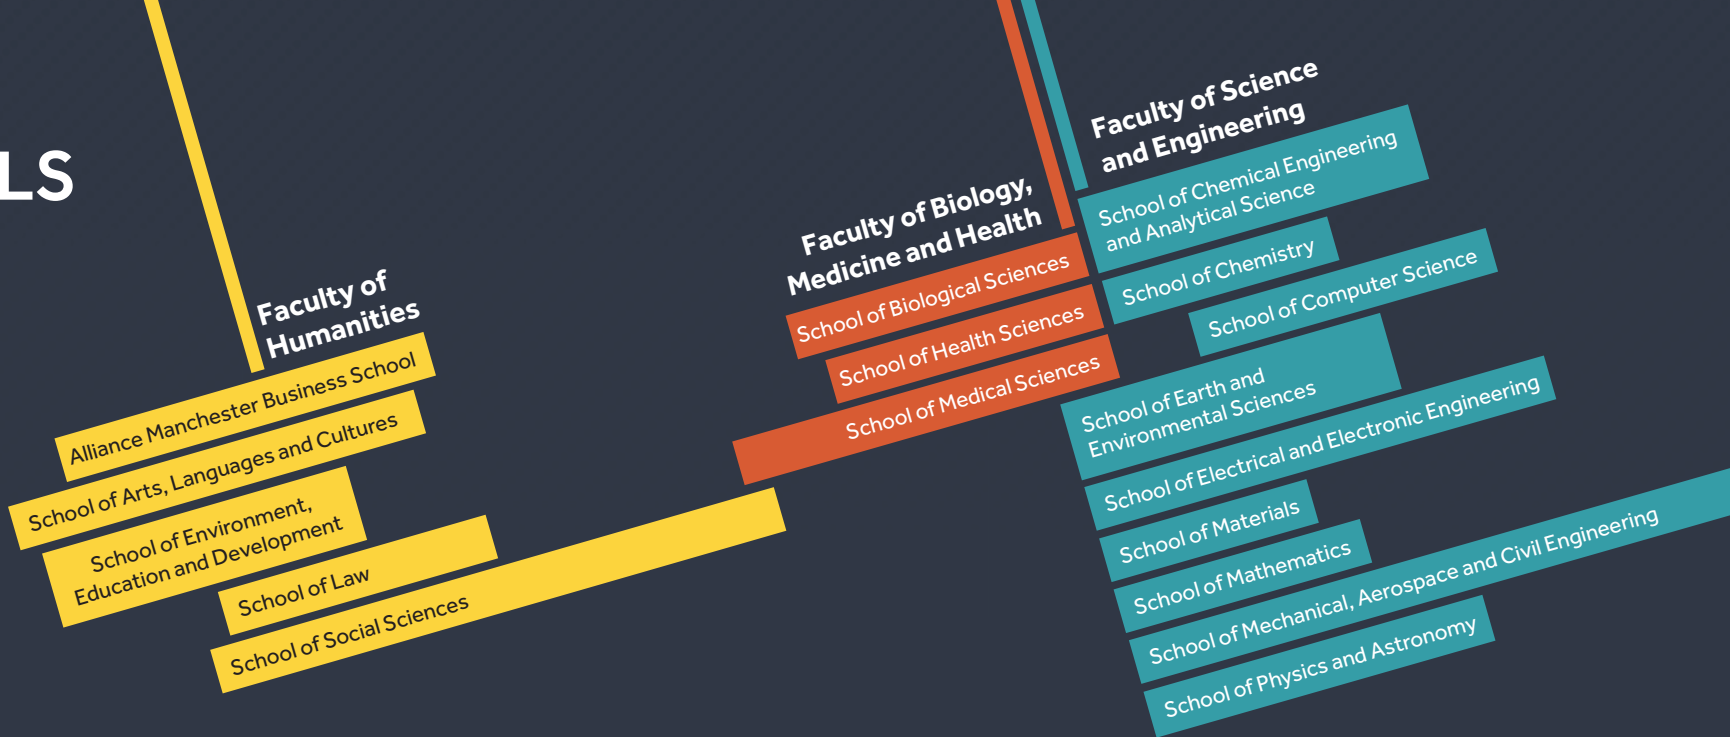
LS

Faculty of Humanities

Alliance Manchester Business School

School of Arts, Languages and Cultures

School of Environment, Education and Development

School of Law

School of Social Sciences

Faculty of Biology, Medicine and Health

School of Biological Sciences

School of Health Sciences

School of Medical Sciences

Faculty of Science and Engineering

School of Chemical Engineering and Analytical Science

School of Chemistry

School of Computer Science

School of Earth and Environmental Sciences

School of Electrical and Electronic Engineering

School of Materials

School of Mathematics

School of Mechanical, Aerospace and Civil Engineering

School of Physics and Astronomy